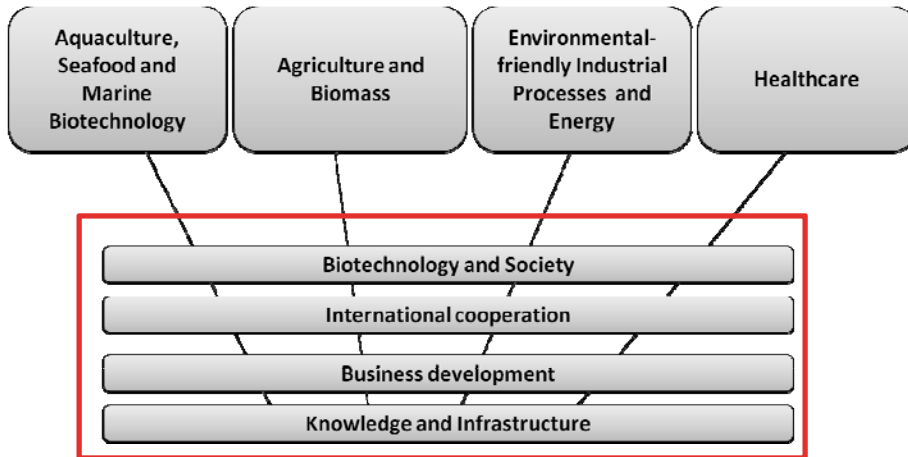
Aquaculture, Seafood and Marine Biotechnology

Agriculture and Biomass

Environmental-friendly Industrial Processes and Energy

Healthcare

Biotechnology and Society

International cooperation

Business development

Knowledge and Infrastructure